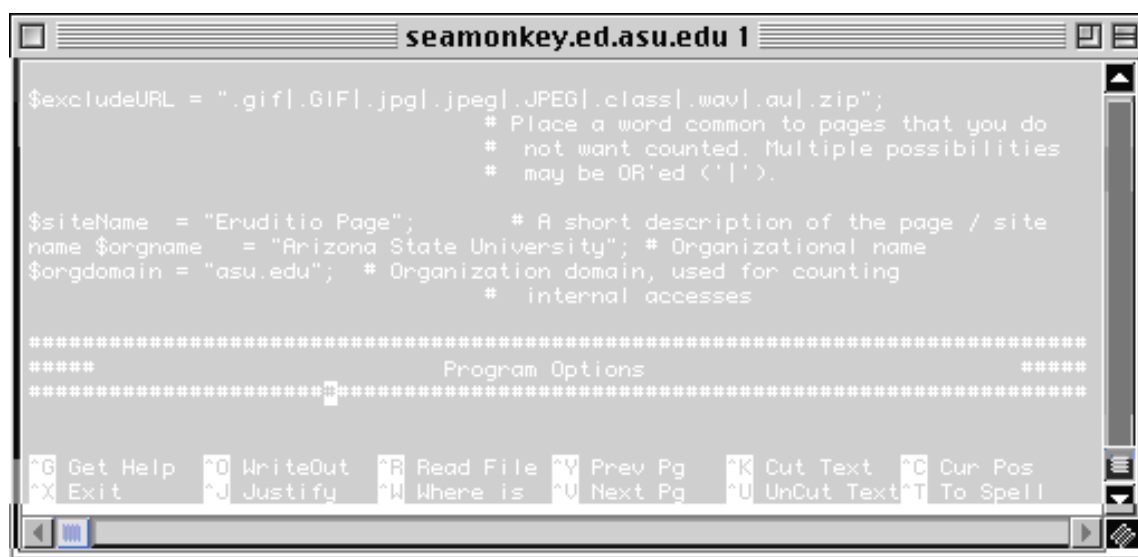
seamonkey.ed.asu.edu 1

$excludeURL = ".gif|.GIF|.jpg|.jpeg|.JPEG|.class|.wav|.au|.zip";
# Place a word common to pages that you do
# not want counted. Multiple possibilities
# may be OR'ed ('|').

$siteName = "Eruditio Page"; # A short description of the page / site name $orgname = "Arizona State University"; # Organizational name
$orgdomain = "asu.edu"; # Organization domain, used for counting
# internal accesses

###############################################################
##### Program Options #####
###############################################################

^G Get Help ^O WriteOut ^R Read File ^Y Prev Pg ^K Cut Text ^C Cur Pos
^X Exit ^J Justify ^W Where is ^V Next Pg ^U UnCut Text ^T To Spell